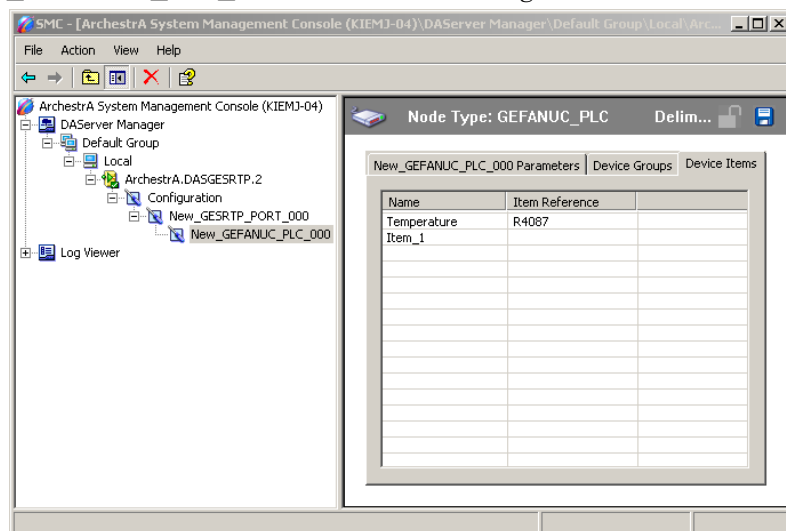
SMC - [ArchestrA System Management Console (KIEMJ-04)\DAServer Manager\Default Group\Local\Arc...

File Action View Help

ArchestrA System Management Console (KIEMJ-04)
DAServer Manager
Default Group
Local
ArchestrA.DASGESRTP.2
Configuration
New_GESRTP_PORT_000
New_GEFANUC_PLC_000
Log Viewer

Node Type: GEFANUC_PLC Delim...

New_GEFANUC_PLC_000 Parameters | Device Groups | Device Items

| Name | Item Reference | |
|---|---|---|
| Temperature | R4087 | |
| Item_1 | | |